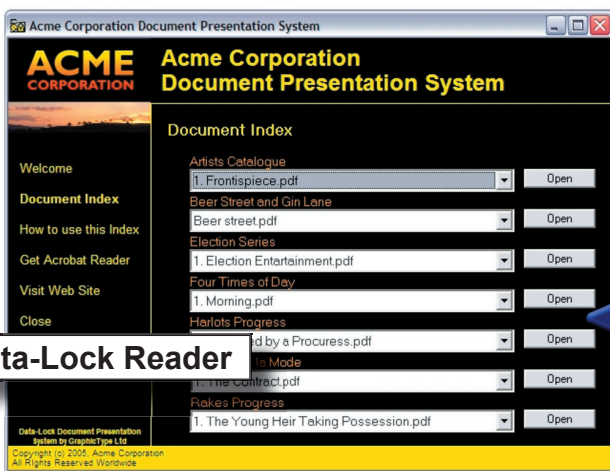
Acme Corporation Document Presentation System

ACME CORPORATION

Acme Corporation Document Presentation System

Document Index

Welcome

Document Index

How to use this Index

Get Acrobat Reader

Visit Web Site

Close

ta-Lock Reader

Artists Catalogue
1. Frontispiece.pdf
Open

Beer Street and Gin Lane
Beer street.pdf
Open

Election Series
1. Election Entertainment.pdf
Open

Four Times of Day
1. Morning.pdf
Open

Harlots Progress
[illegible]ed by a Procuress.pdf
Open

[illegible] la Mode
1. The Contract.pdf
Open

Rakes Progress
1. The Young Heir Taking Possession.pdf
Open

Data-Lock Document Presentation System by GraphicType Ltd

Copyright (c) 2005, Acme Corporation
All Rights Reserved Worldwide